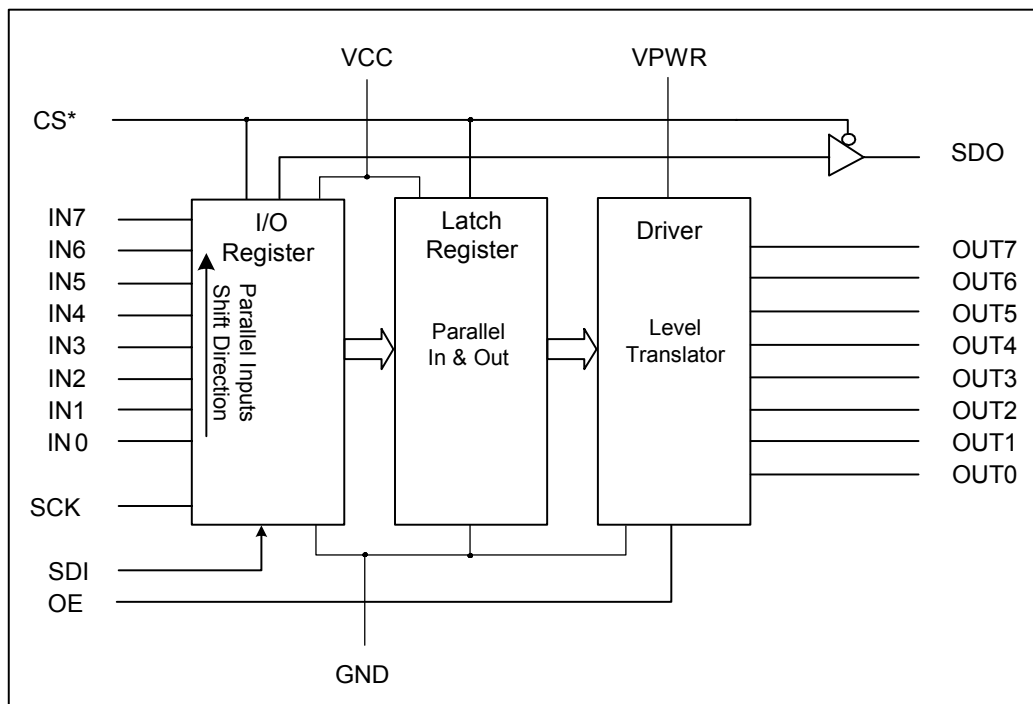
VCC

VPWR

CS*

SDO

IN7
IN6
IN5
IN4
IN3
IN2
IN1
IN 0

I/O Register

Parallel Inputs
Shift Direction

Latch Register

Parallel In & Out

Driver

Level Translator

OUT7
OUT6
OUT5
OUT4
OUT3
OUT2
OUT1
OUT0

SCK

SDI

OE

GND